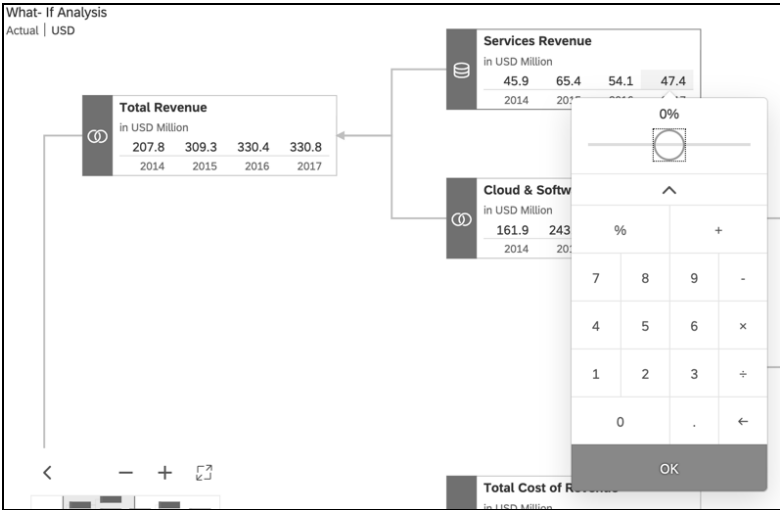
What- If Analysis
Actual | USD

Services Revenue
in USD Million

| 45.9 | 65.4 | 54.1 | 47.4 |
|---|---|---|---|
| 2014 | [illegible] | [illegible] | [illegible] |

Total Revenue
in USD Million

| 207.8 | 309.3 | 330.4 | 330.8 |
|---|---|---|---|
| 2014 | 2015 | 2016 | 2017 |

Cloud & Softw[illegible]
in USD Million

| 161.9 | 243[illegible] |
|---|---|
| 2014 | 20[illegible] |

0%

%
+
7 8 9 -
4 5 6 ×
1 2 3 ÷
0 . ←
OK

Total Cost of R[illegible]
in USD Million